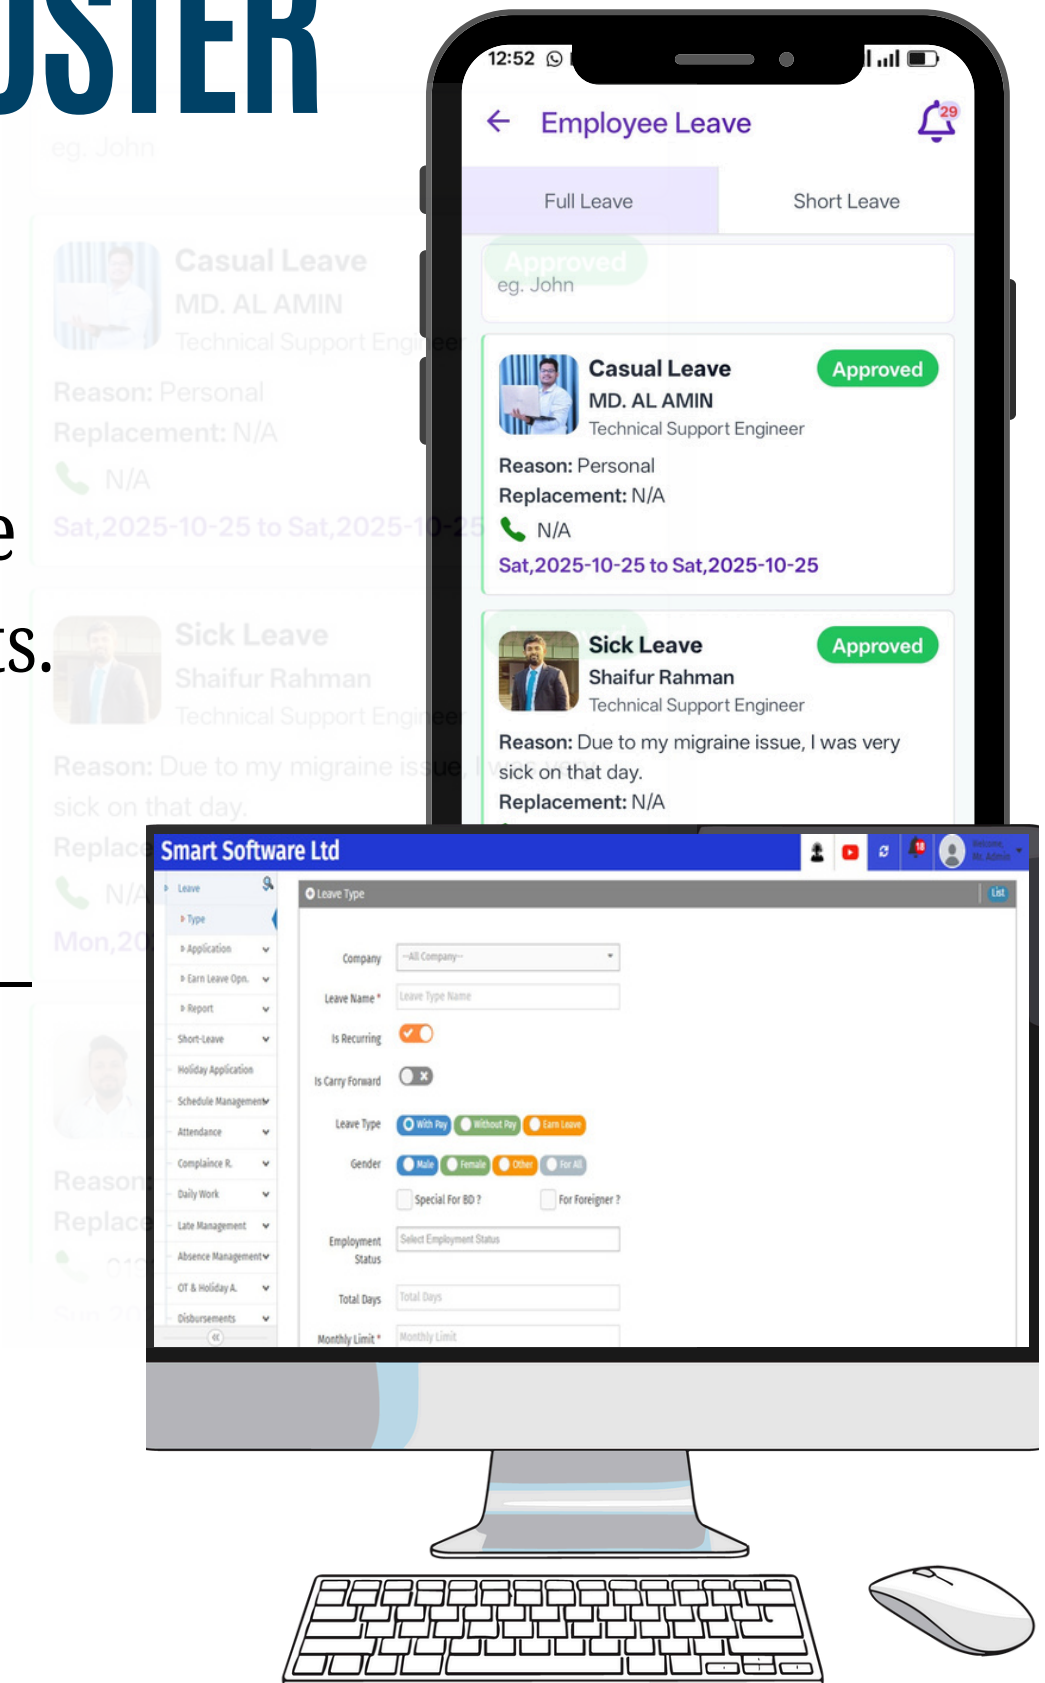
JSTER

e

ts.

12:52

Employee Leave

29

Full Leave

Short Leave

eg. John

Casual Leave

Approved

MD. AL AMIN

Technical Support Engineer

Reason: Personal

Replacement: N/A

N/A

Sat,2025-10-25 to Sat,2025-10-25

Sick Leave

Approved

Shaifur Rahman

Technical Support Engineer

Reason: Due to my migraine issue, I was very sick on that day.

Replacement: N/A

Smart Software Ltd

18

Leave

Type

Application

Earn Leave Opn.

Report

Short-Leave

Holiday Application

Schedule Management

Attendance

Compliance R.

Daily Work

Late Management

Absence Management

OT & Holiday A.

Disbursements

Leave Type

List

Company

--All Company--

Leave Name *

Leave Type Name

Is Recurring

Is Carry Forward

Leave Type

With Pay

Without Pay

Earn Leave

Gender

Male

Female

Other

For All

Special For BD ?

For Foreigner ?

Employment Status

Select Employment Status

Total Days

Total Days

Monthly Limit *

Monthly Limit